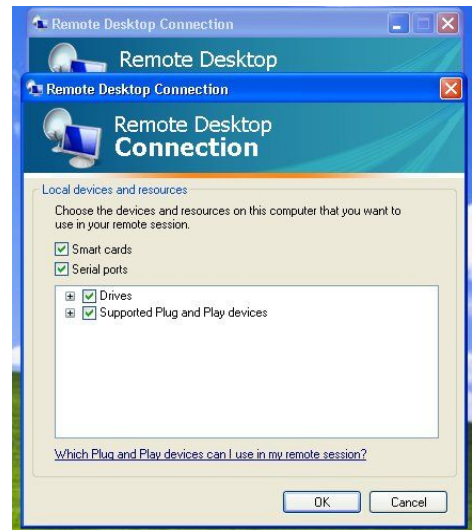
Remote Desktop Connection

Remote Desktop

Remote Desktop Connection

Remote Desktop
Connection

Local devices and resources

Choose the devices and resources on this computer that you want to use in your remote session.

Smart cards

Serial ports

Drives

Supported Plug and Play devices

Which Plug and Play devices can I use in my remote session?

OK

Cancel